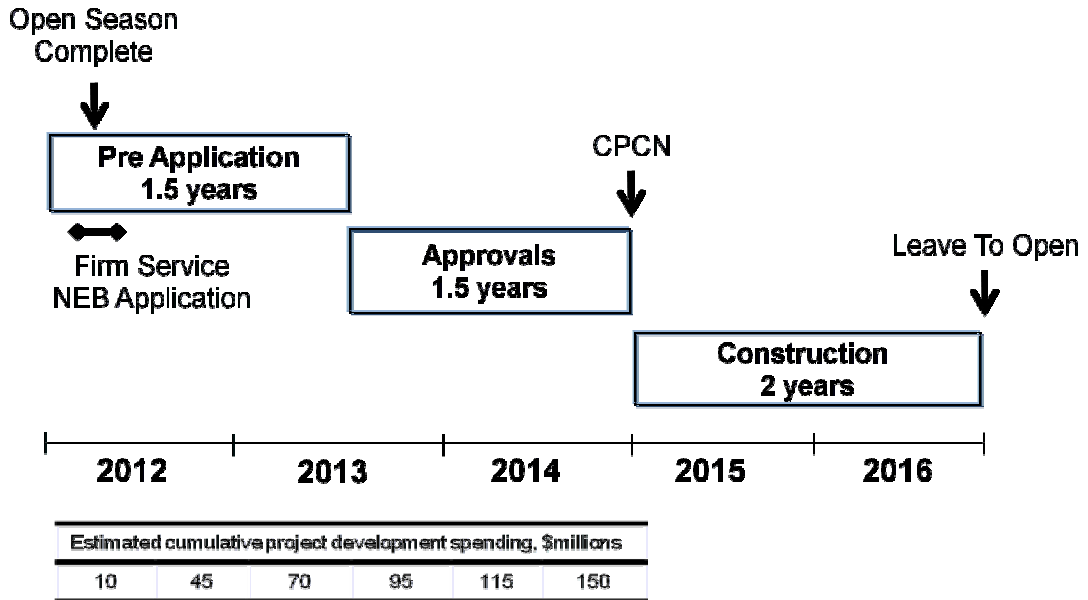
Open Season Complete

Pre Application
1.5 years

Firm Service
NEB Application

CPCN

Approvals
1.5 years

Leave To Open

Construction
2 years

2012
2013
2014
2015
2016

| Estimated cumulative project development spending, $millions | | | | | |
|---|---|---|---|---|---|
| 10 | 45 | 70 | 95 | 115 | 150 |